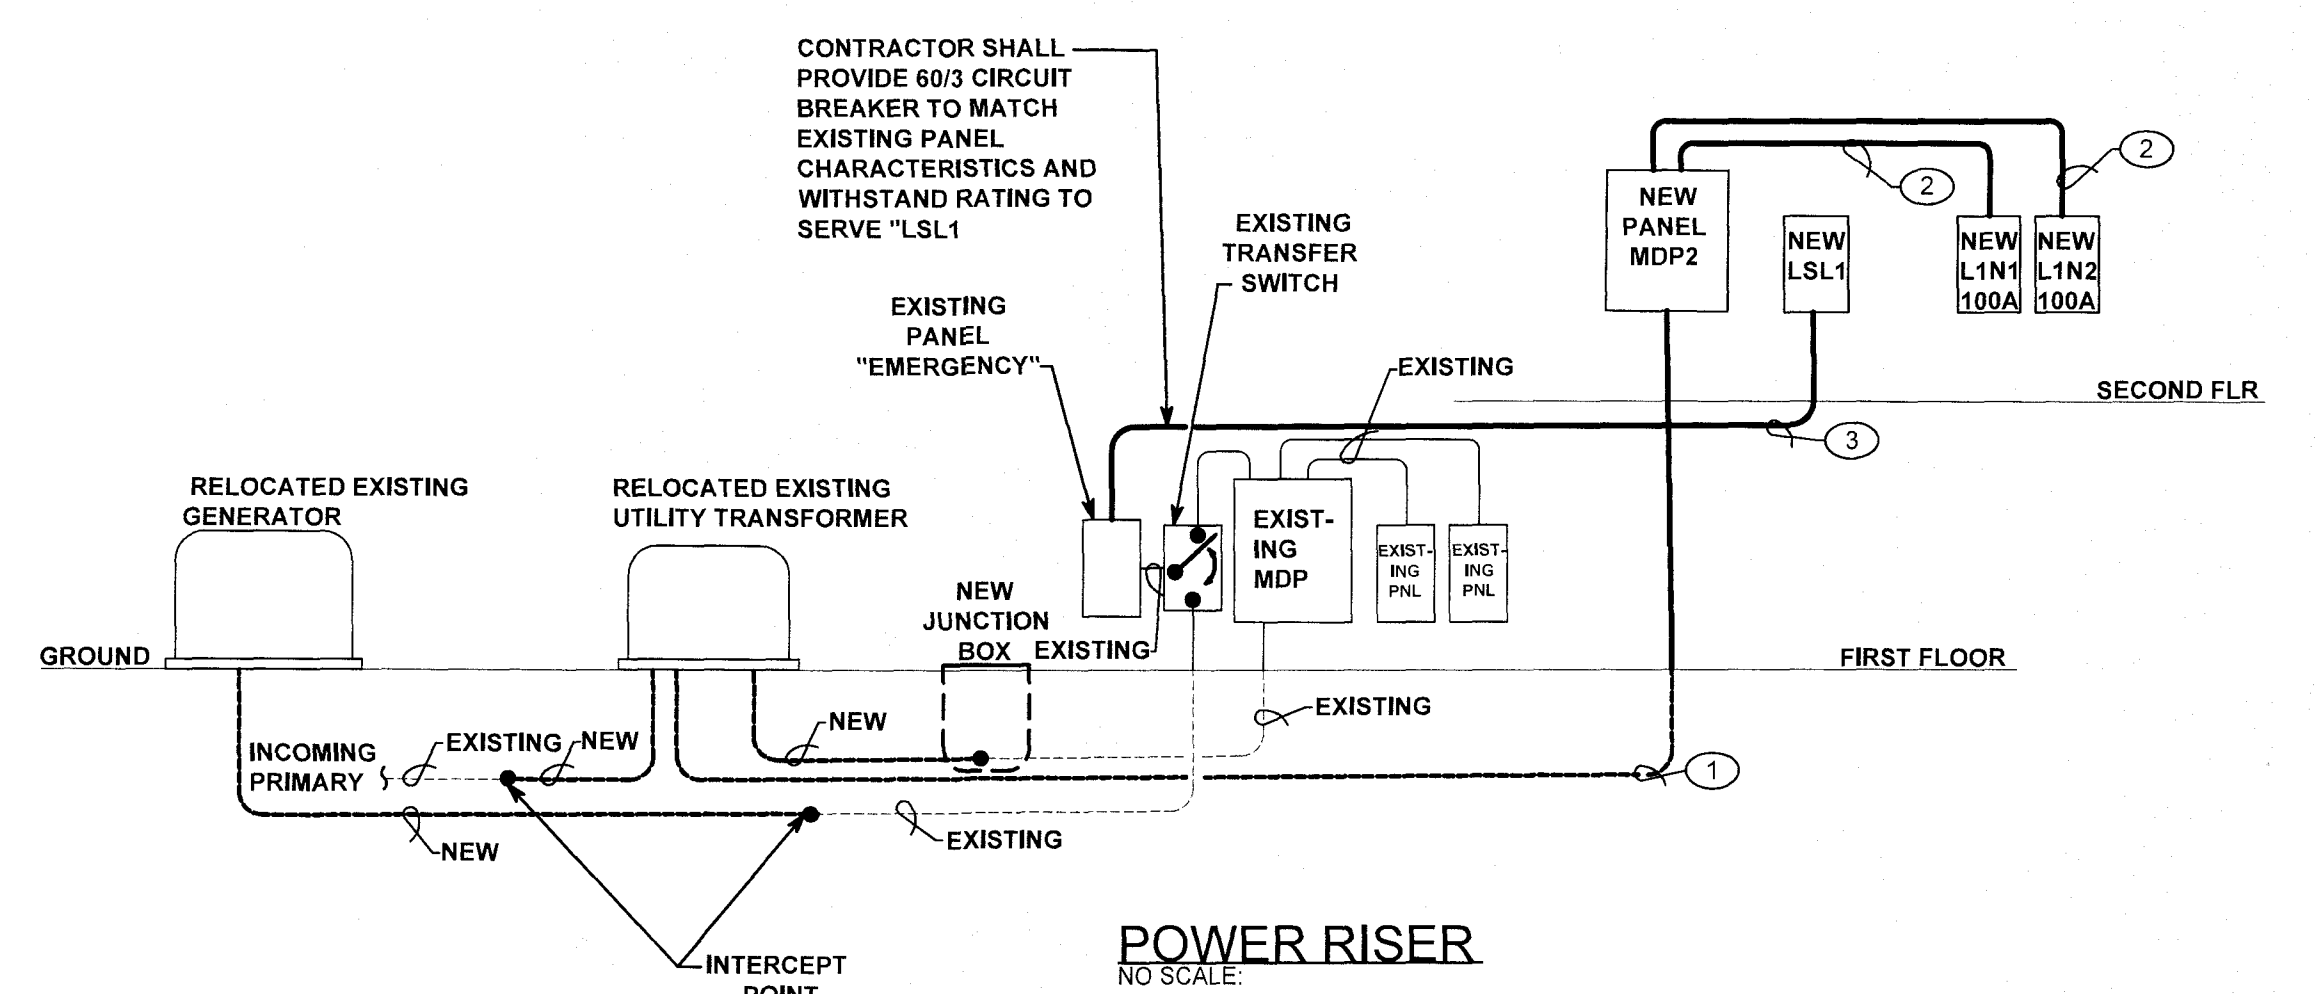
CONTRACTOR SHALL PROVIDE 60/3 CIRCUIT BREAKER TO MATCH EXISTING PANEL CHARACTERISTICS AND WITHSTAND RATING TO SERVE "LSL1

NEW PANEL MDP2

2

2

NEW LSL1

NEW L1N1 100A

NEW L1N2 100A

EXISTING TRANSFER SWITCH

EXISTING PANEL "EMERGENCY"

EXISTING

SECOND FLR

3

RELOCATED EXISTING GENERATOR

RELOCATED EXISTING UTILITY TRANSFORMER

EXIST-ING MDP

EXIST-ING PNL

EXIST-ING PNL

NEW JUNCTION BOX

EXISTING

GROUND

FIRST FLOOR

NEW

EXISTING

INCOMING PRIMARY

EXISTING

NEW

1

NEW

EXISTING

INTERCEPT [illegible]

POWER RISER
NO SCALE: